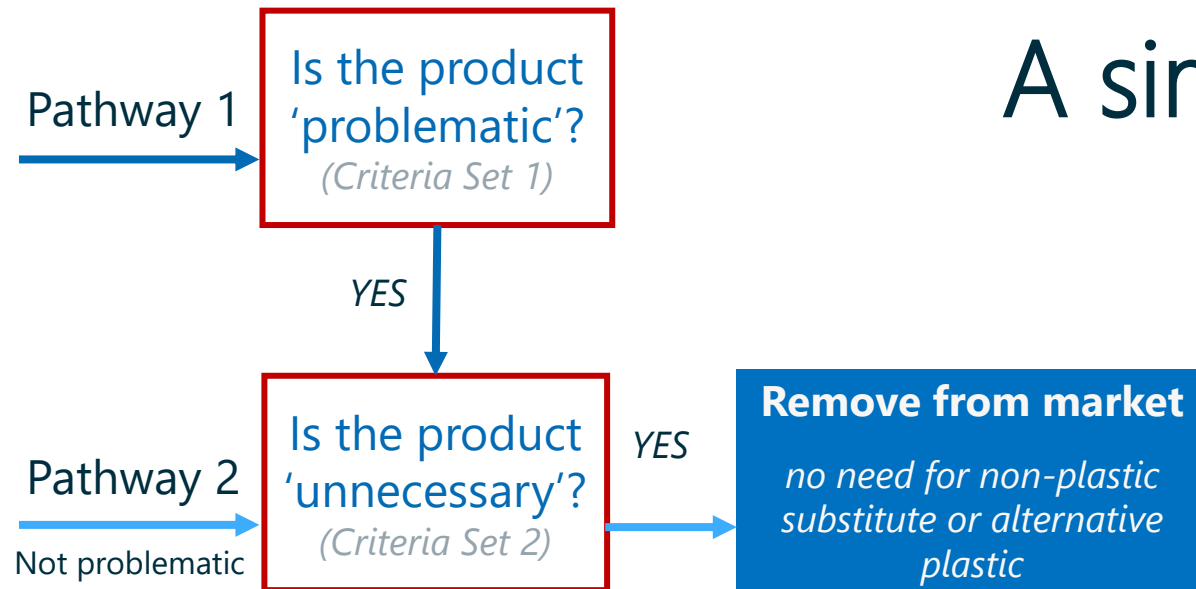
A sir

Pathway 1

Is the product 'problematic'?

(Criteria Set 1)

YES

Pathway 2

Not problematic

Is the product 'unnecessary'?

(Criteria Set 2)

YES

Remove from market

no need for non-plastic substitute or alternative plastic